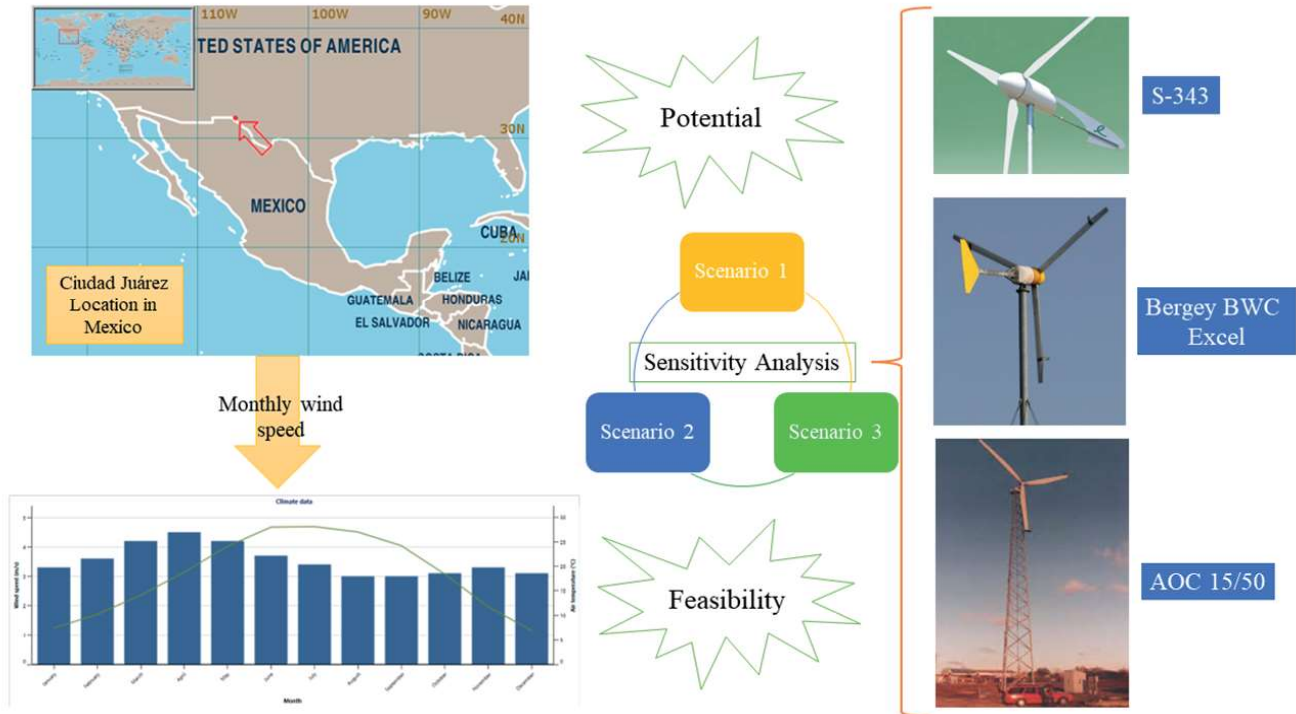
110W 100W 90W 40N

TED STATES OF AMERICA

30N

MEXICO

CUBA

20N

BELIZE

JA

GUATEMALA

HONDURAS

EL SALVADOR

NICARAGUA

Ciudad Juárez Location in Mexico

Monthly wind speed

Climate data

Wind speed (m/s)

Air temperature (°C)

January February March April May June July August September October November December

Month

Potential

Scenario 1

Sensitivity Analysis

Scenario 2

Scenario 3

Feasibility

S-343

Bergey BWC Excel

AOC 15/50